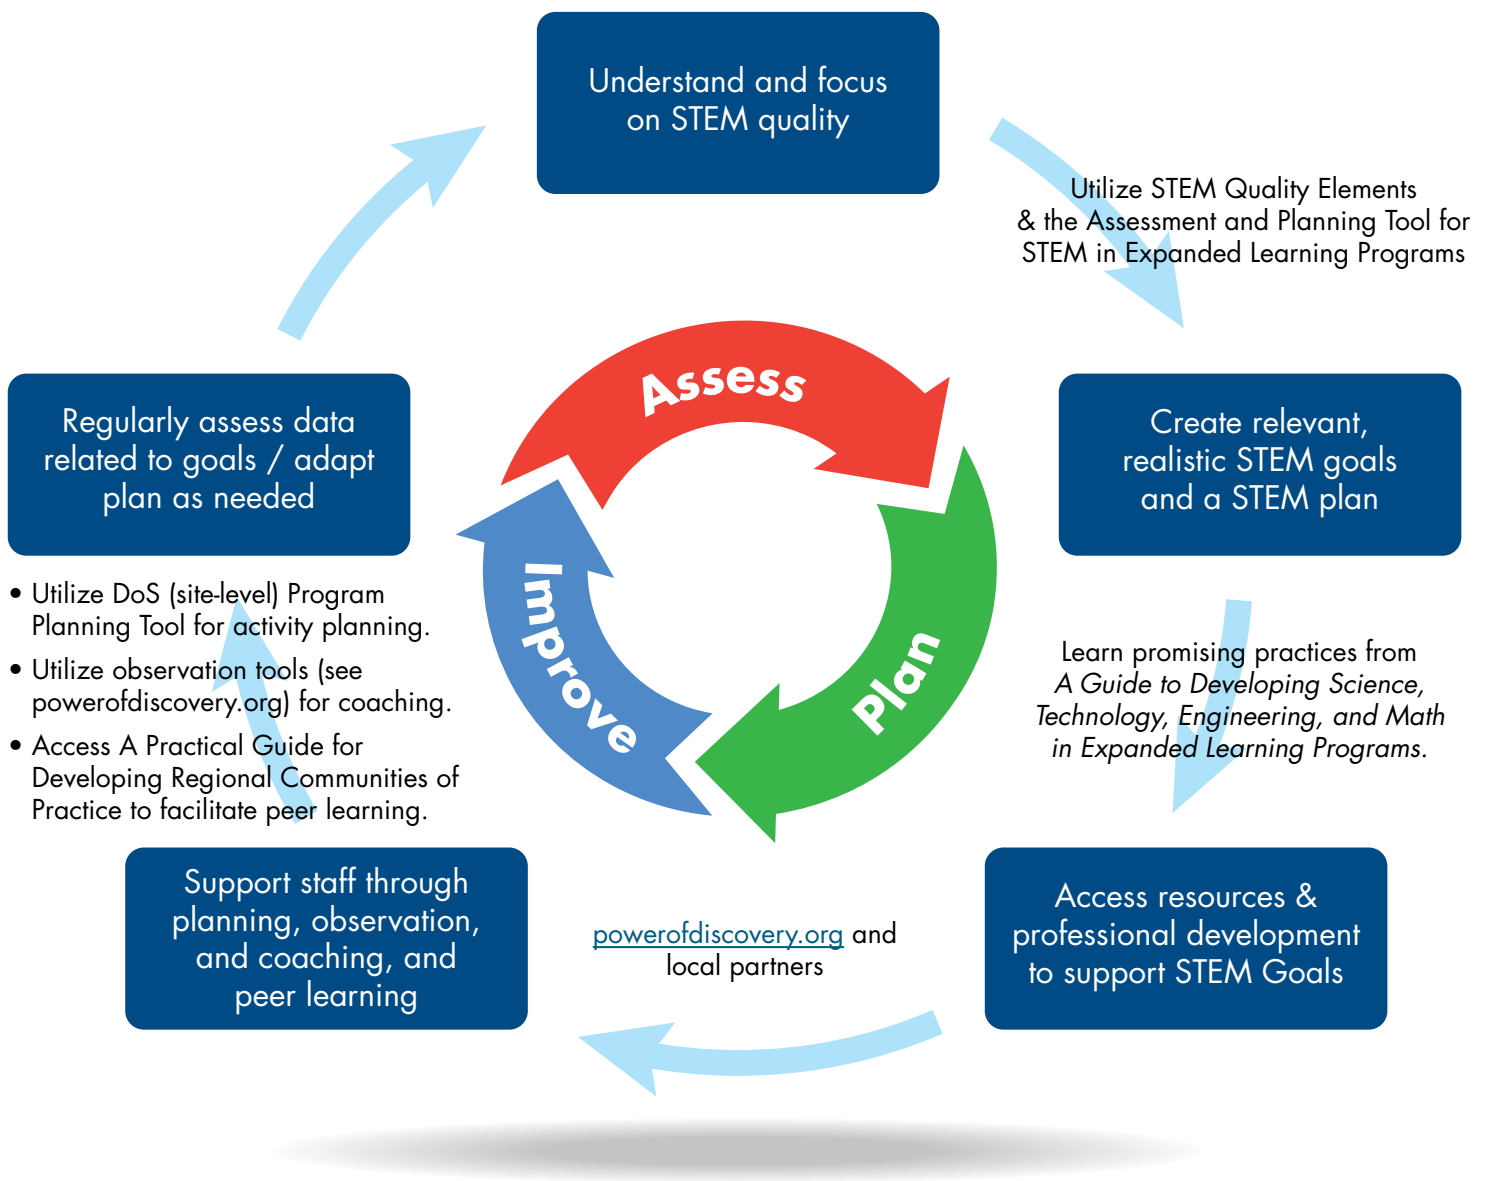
Understand and focus on STEM quality

Utilize STEM Quality Elements & the Assessment and Planning Tool for STEM in Expanded Learning Programs

Create relevant, realistic STEM goals and a STEM plan

Learn promising practices from *A Guide to Developing Science, Technology, Engineering, and Math in Expanded Learning Programs.*

Access resources & professional development to support STEM Goals

powerofdiscovery.org and local partners

Support staff through planning, observation, and coaching, and peer learning

• Utilize DoS (site-level) Program Planning Tool for activity planning.
• Utilize observation tools (see powerofdiscovery.org) for coaching.
• Access A Practical Guide for Developing Regional Communities of Practice to facilitate peer learning.

Regularly assess data related to goals / adapt plan as needed

Assess

Plan

Improve